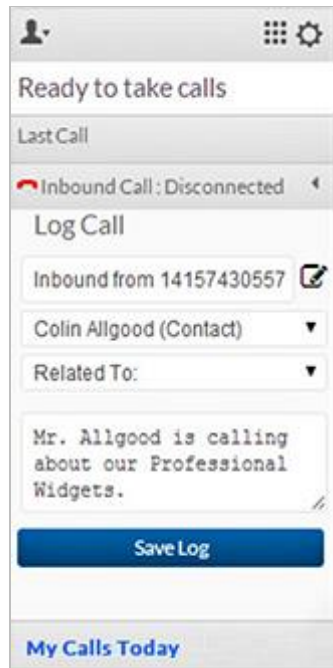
Ready to take calls

Last Call

Inbound Call : Disconnected

Log Call

Inbound from 14157430557

Colin Allgood (Contact)

Related To:

Mr. Allgood is calling about our Professional Widgets.

Save Log

My Calls Today